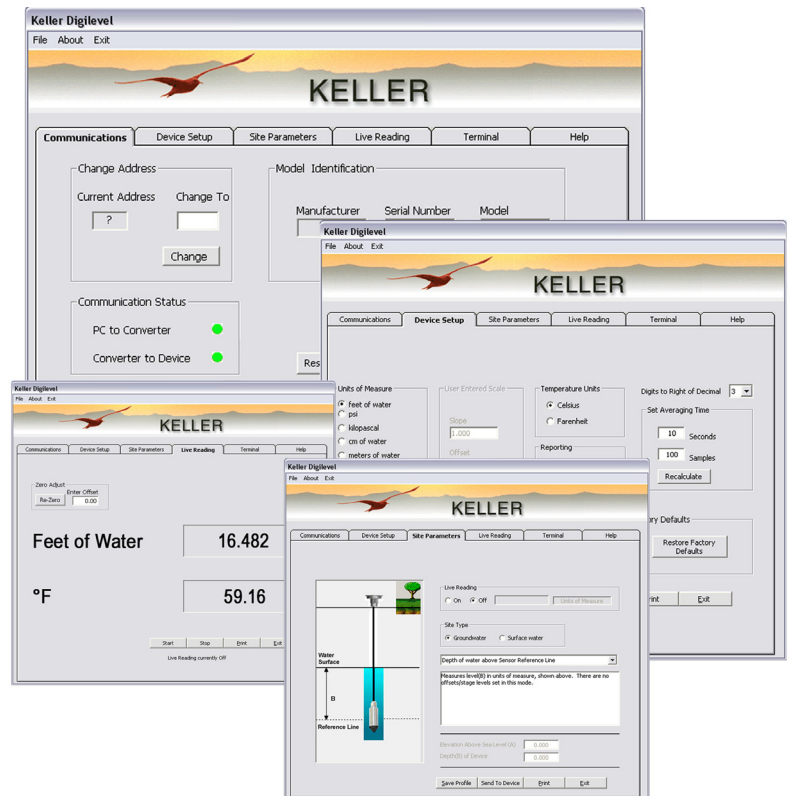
Keller Digilevel

File About Exit

KELLER

Communications | Device Setup | Site Parameters | Live Reading | Terminal | Help

Change Address

Current Address Change To

?

Change

Model Identification

Manufacturer Serial Number Model

Communication Status

PC to Converter

Converter to Device

Res

Keller Digilevel

File About Exit

KELLER

Communications | Device Setup | Site Parameters | Live Reading | Terminal | Help

Units of Measure

feet of water

psi

kilopascal

cm of water

meters of water

User Entered Scale

Slope

1.000

Offset

Temperature Units

Celsius

Farenheit

Reporting

Digits to Right of Decimal 3

Set Averaging Time

10 Seconds

100 Samples

Recalculate

ry Defaults

Restore Factory Defaults

rint Exit

Keller Digilevel

File About Exit

KELLER

Communications | Device Setup | Site Parameters | Live Reading | Terminal | Help

Zero Adjust

Re-Zero

Enter Offset

0.00

Feet of Water 16.482

°F 59.16

Start Stop Print Exit

Live Reading currently Off

Keller Digilevel

File About Exit

KELLER

Communications | Device Setup | Site Parameters | Live Reading | Terminal | Help

Live Reading

On Off Units of Measure

Site Type

Groundwater Surface water

Depth of water above Sensor Reference Line

Measures level(B) in units of measure, shown above. There are no offsets/stage levels set in this mode.

Water Surface

B

Reference Line

Elevation Above Sea Level (A) 0.000

Depth(B) of Device 0.000

Save Profile Send To Device Print Exit